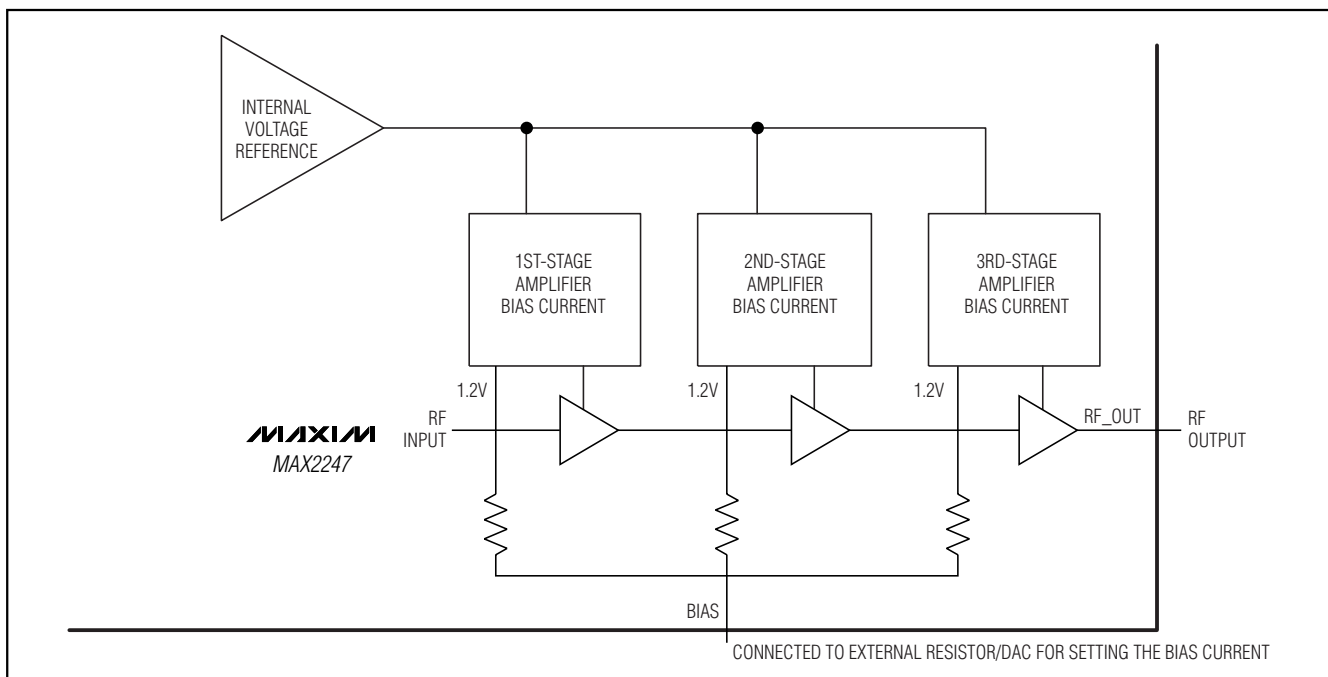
INTERNAL VOLTAGE REFERENCE

1ST-STAGE AMPLIFIER BIAS CURRENT

2ND-STAGE AMPLIFIER BIAS CURRENT

3RD-STAGE AMPLIFIER BIAS CURRENT

1.2V

1.2V

1.2V

MAXIM
MAX2247

RF INPUT

RF_OUT

RF OUTPUT

BIAS

CONNECTED TO EXTERNAL RESISTOR/DAC FOR SETTING THE BIAS CURRENT